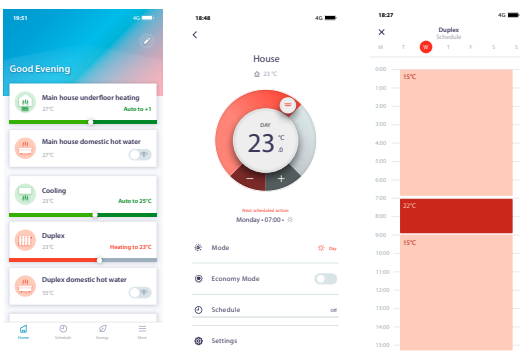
19:51 4G

Good Evening

Main house underfloor heating
27°C
Auto to +1

Main house domestic hot water
27°C

Cooling
25°C
Auto to 25°C

Duplex
25°C
Heating to 23°C

Duplex domestic hot water
55°C

Home Schedule Energy More

18:48 4G

House
23°C

DAY
23 °C .0

Next scheduled action
Monday • 07:00 •

Mode
Day

Economy Mode

Schedule
off

Settings

18:27 4G

Duplex
Schedule

M T W T F S S

0:00
15°C
1:00
2:00
3:00
4:00
5:00
6:00
7:00
22°C
8:00
9:00
15°C
10:00
11:00
12:00
13:00